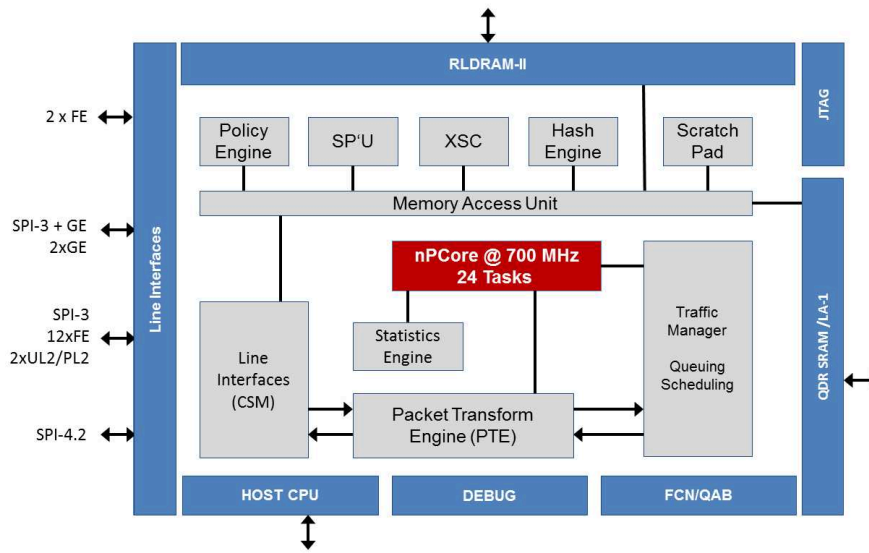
RLDRAM-II

JTAG

2 x FE

SPI-3 + GE
2xGE

SPI-3
12xFE
2xUL2/PL2

SPI-4.2

Line Interfaces

Policy Engine

SP'U

XSC

Hash Engine

Scratch Pad

Memory Access Unit

nPCore @ 700 MHz
24 Tasks

Statistics Engine

Line Interfaces (CSM)

Packet Transform Engine (PTE)

Traffic Manager

Queuing Scheduling

QDR SRAM /LA-1

HOST CPU

DEBUG

FCN/QAB